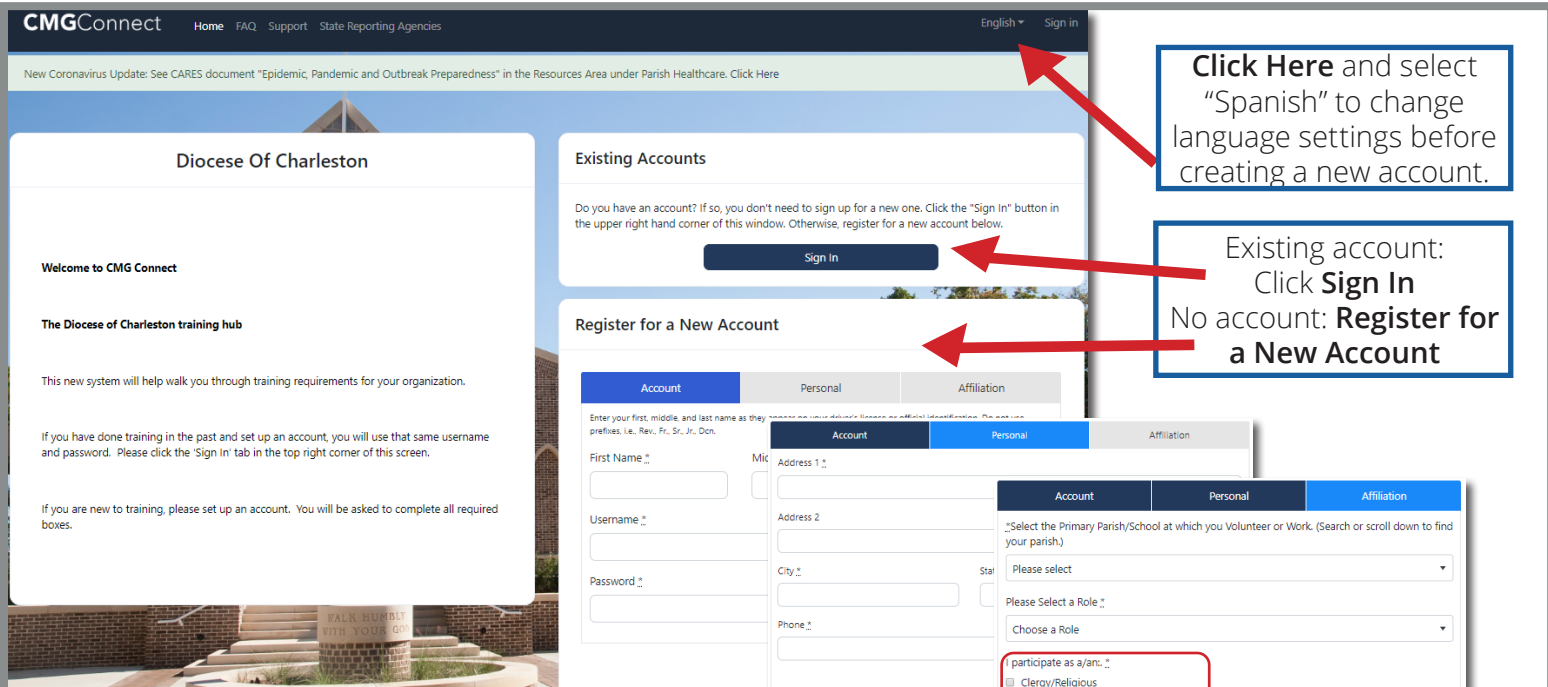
CMGConnect Home FAQ Support State Reporting Agencies English Sign in

New Coronavirus Update: See CARES document "Epidemic, Pandemic and Outbreak Preparedness" in the Resources Area under Parish Healthcare. Click Here

Diocese Of Charleston

Welcome to CMG Connect

The Diocese of Charleston training hub

This new system will help walk you through training requirements for your organization.

If you have done training in the past and set up an account, you will use that same username and password. Please click the 'Sign In' tab in the top right corner of this screen.

If you are new to training, please set up an account. You will be asked to complete all required boxes.

Existing Accounts

Do you have an account? If so, you don't need to sign up for a new one. Click the "Sign In" button in the upper right hand corner of this window. Otherwise, register for a new account below.

Sign In

Register for a New Account

| Account | Personal | Affiliation |
|---|---|---|

Enter your first, middle, and last name as they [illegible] prefixes, i.e., Rev., Fr., Sr., Jr., Dcn.

First Name * Mid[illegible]

Username *

Password *

| Account | Personal | Affiliation |
|---|---|---|

Address 1 *

Address 2

City * Sta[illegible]

Phone *

| Account | Personal | Affiliation |
|---|---|---|

*Select the Primary Parish/School at which you Volunteer or Work. (Search or scroll down to find your parish.)

Please select

Please Select a Role *

Choose a Role

I participate as a/an: *

Clergy/Religious

WALK HUMBLY WITH YOUR GOD

Click Here and select "Spanish" to change language settings before creating a new account.

Existing account: Click Sign In
No account: Register for a New Account